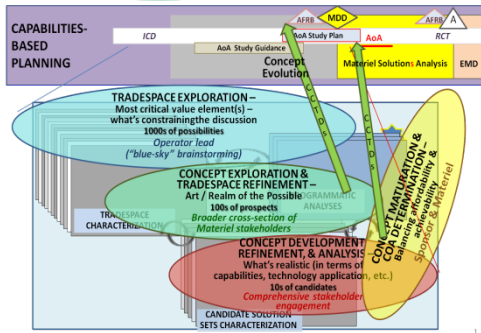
CAPABILITIES-BASED PLANNING

ICD

AFRB

MDD

AFRB

A

AoA Study Guidance

AoA Study Plan

AoA

RCT

Concept Evolution

Materiel Solutions Analysis

EMD

CCTD

CCTD

TRADESPACE EXPLORATION – Most critical value element(s) – what's constrainingthe discussion
1000s of possibilities
Operator lead
("blue-sky" brainstorming)

CONCEPT EXPLORATION & TRADESPACE REFINEMENT –
Art / Realm of the Possible
100s of prospects
Broader cross-section of Materiel stakeholders

TRADESPACE CHARACTERIZATION

PROGRAMMATIC ANALYSES

CONCEPT DEVELOPMENT REFINEMENT, & ANALYSIS
What's realistic (in terms of capabilities, technology application, etc.)
10s of candidates
Comprehensive stakeholder engagement

CANDIDATE SOLUTION SETS CHARACTERIZATION

CONCEPT MATURATION & CCTD DETERMINATION
Balancing affordability & achievability
Sponsor & Materiel

1